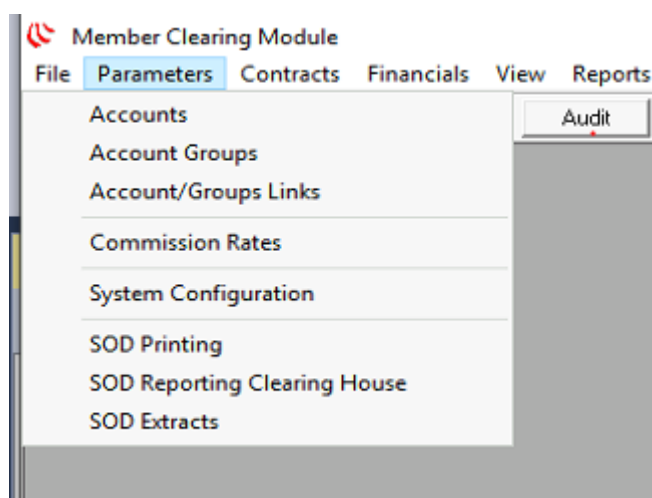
Member Clearing Module

File Parameters Contracts Financials View Reports

Accounts
Account Groups
Account/Groups Links

Commission Rates

System Configuration

SOD Printing
SOD Reporting Clearing House
SOD Extracts

Audit